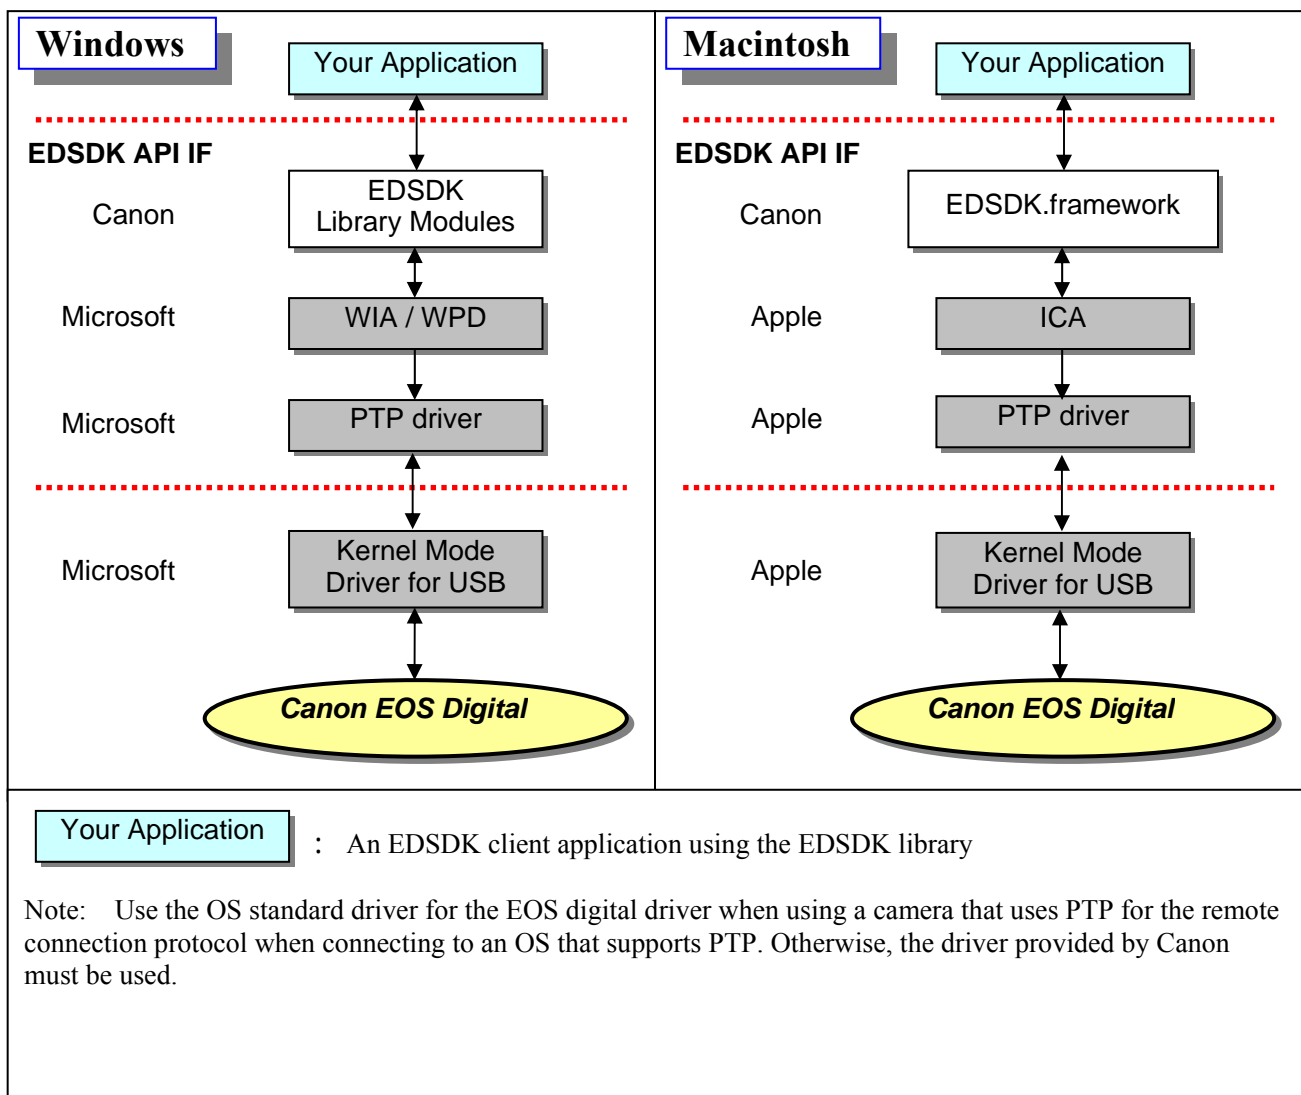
Windows

Your Application

EDSDK API IF

Canon

EDSDK
Library Modules

Microsoft

WIA / WPD

Microsoft

PTP driver

Microsoft

Kernel Mode
Driver for USB

Canon EOS Digital

Macintosh

Your Application

EDSDK API IF

Canon

EDSDK.framework

Apple

ICA

Apple

PTP driver

Apple

Kernel Mode
Driver for USB

Canon EOS Digital

Your Application : An EDSDK client application using the EDSDK library

Note: Use the OS standard driver for the EOS digital driver when using a camera that uses PTP for the remote connection protocol when connecting to an OS that supports PTP. Otherwise, the driver provided by Canon must be used.